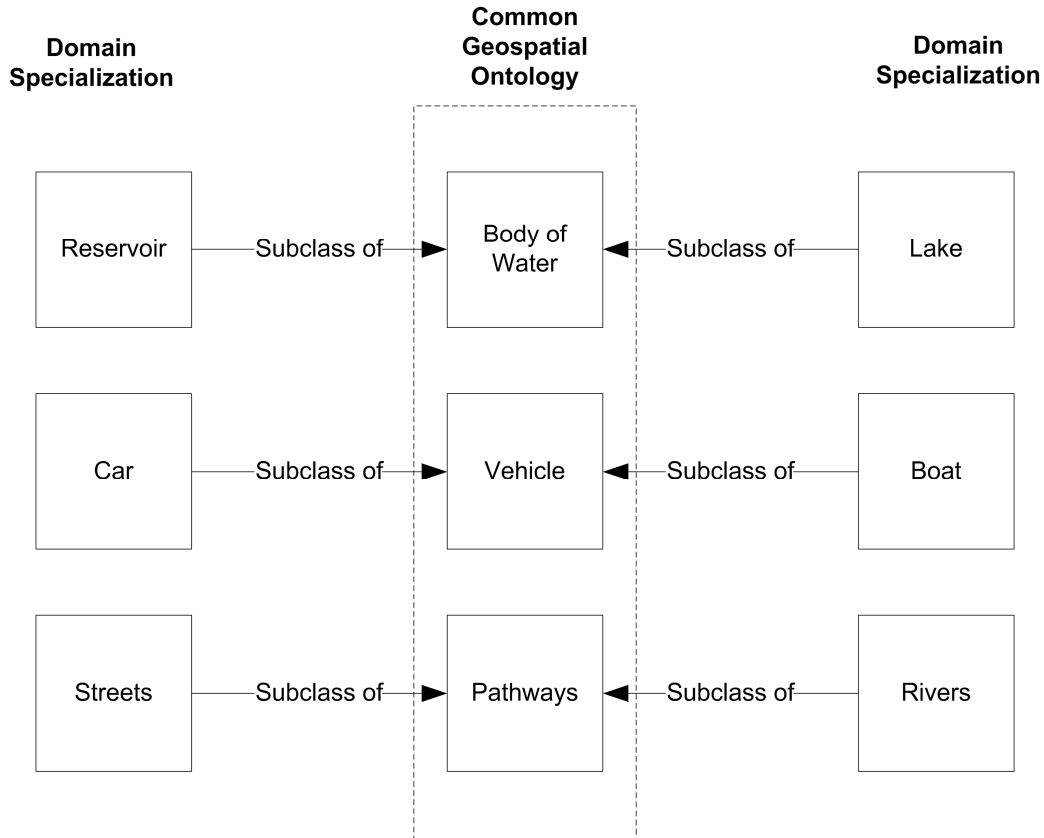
Domain Specialization

Common Geospatial Ontology

Domain Specialization

Reservoir

Subclass of

Body of Water

Subclass of

Lake

Car

Subclass of

Vehicle

Subclass of

Boat

Streets

Subclass of

Pathways

Subclass of

Rivers